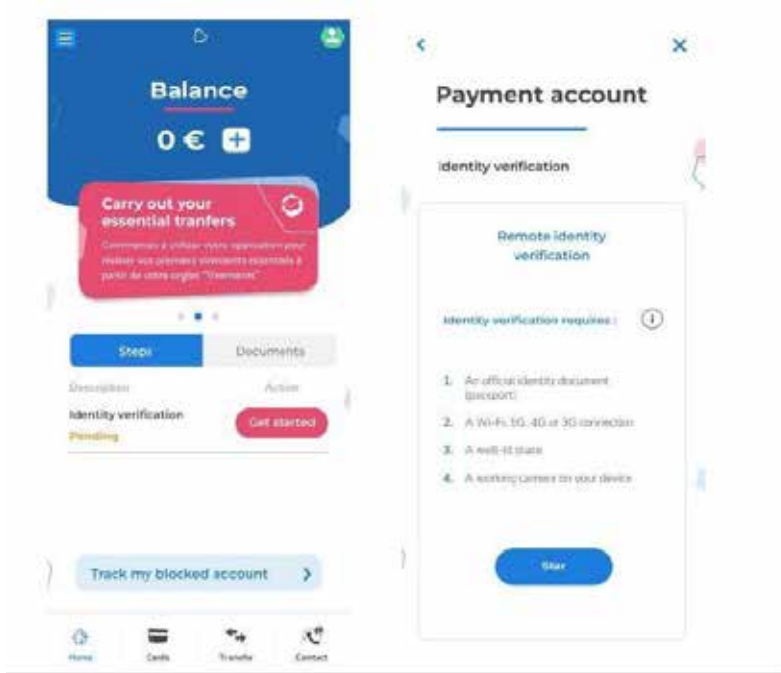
Balance

0 € +

Carry out your essential tranfers

Commencez à utiliser votre application pour réaliser vos premiers virements essentiels à partir de votre onglet "Virements"

Steps | Documents

Description | Action

Identity verification
Pending

Get started

Track my blocked account

Home | Cards | Transfers | Contact

Payment account

Identity verification

Remote identity verification

Identity verification requires :

1. An official identity document (passport)
2. A Wi-Fi, 5G, 4G or 3G connection
3. A well-lit space
4. A working camera on your device

Start